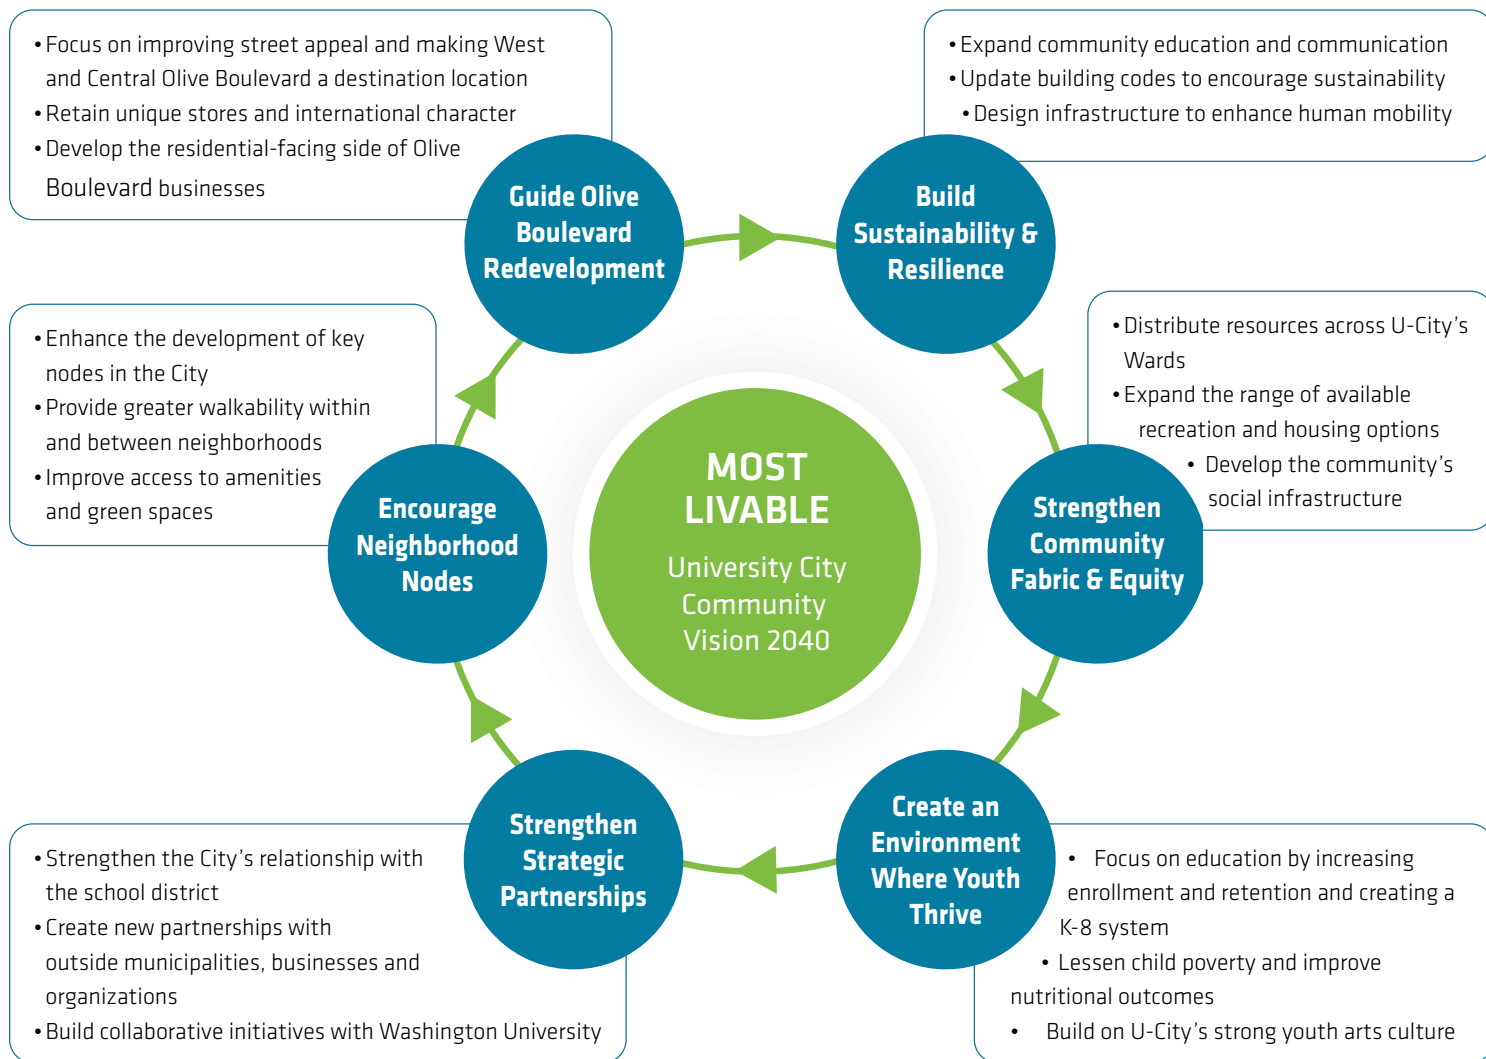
• Focus on improving street appeal and making West and Central Olive Boulevard a destination location
• Retain unique stores and international character
• Develop the residential-facing side of Olive Boulevard businesses

Guide Olive Boulevard Redevelopment

• Expand community education and communication
• Update building codes to encourage sustainability
• Design infrastructure to enhance human mobility

Build Sustainability & Resilience

• Enhance the development of key nodes in the City
• Provide greater walkability within and between neighborhoods
• Improve access to amenities and green spaces

Encourage Neighborhood Nodes

MOST LIVABLE
University City Community Vision 2040

• Distribute resources across U-City's Wards
• Expand the range of available recreation and housing options
• Develop the community's social infrastructure

Strengthen Community Fabric & Equity

Strengthen Strategic Partnerships

Create an Environment Where Youth Thrive

• Strengthen the City's relationship with the school district
• Create new partnerships with outside municipalities, businesses and organizations
• Build collaborative initiatives with Washington University

• Focus on education by increasing enrollment and retention and creating a K-8 system
• Lessen child poverty and improve nutritional outcomes
• Build on U-City's strong youth arts culture